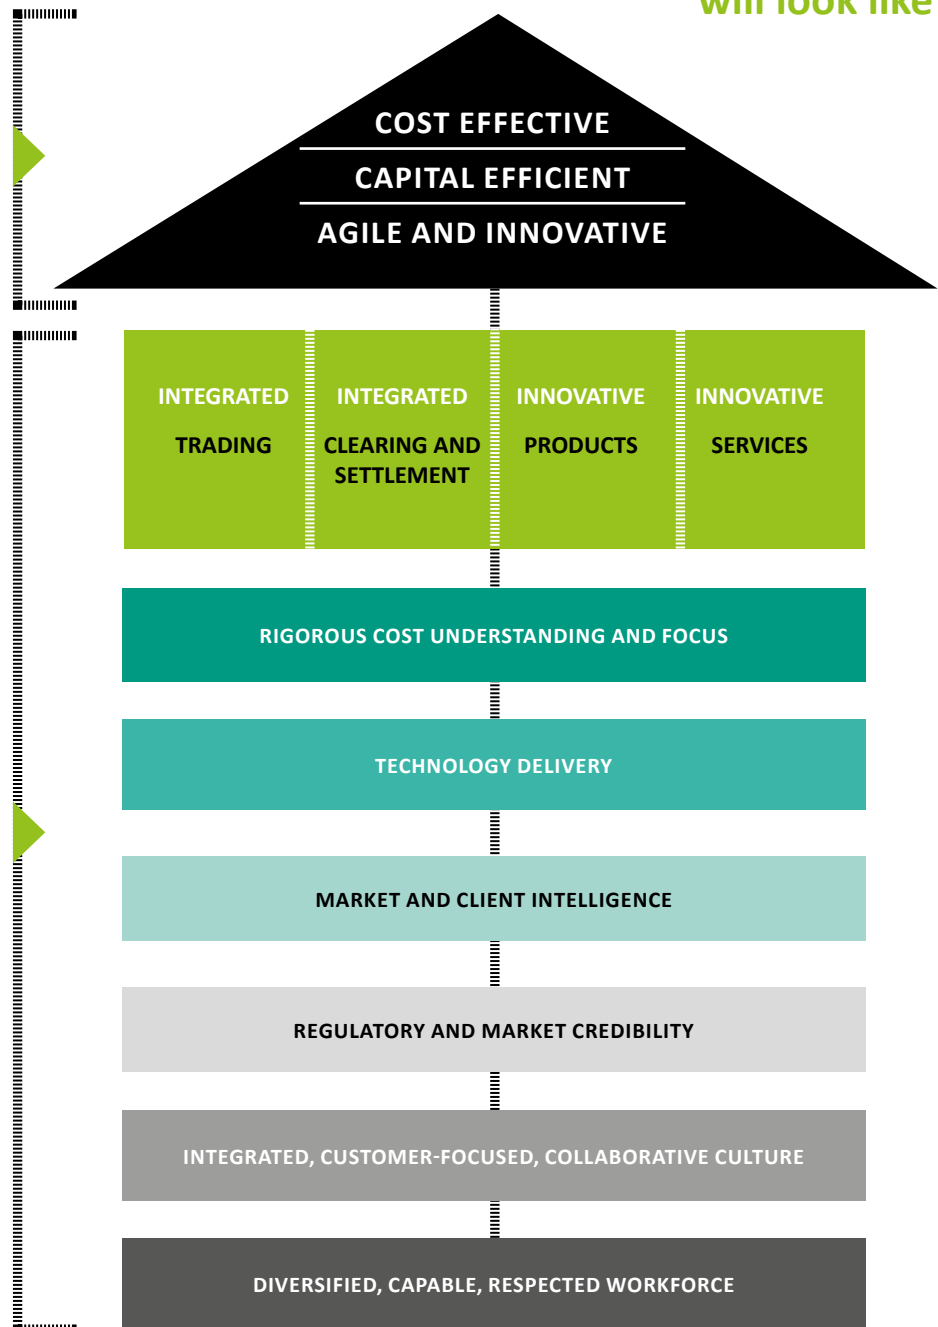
will look like

COST EFFECTIVE

CAPITAL EFFICIENT

AGILE AND INNOVATIVE

INTEGRATED TRADING

INTEGRATED CLEARING AND SETTLEMENT

INNOVATIVE PRODUCTS

INNOVATIVE SERVICES

RIGOROUS COST UNDERSTANDING AND FOCUS

TECHNOLOGY DELIVERY

MARKET AND CLIENT INTELLIGENCE

REGULATORY AND MARKET CREDIBILITY

INTEGRATED, CUSTOMER-FOCUSED, COLLABORATIVE CULTURE

DIVERSIFIED, CAPABLE, RESPECTED WORKFORCE